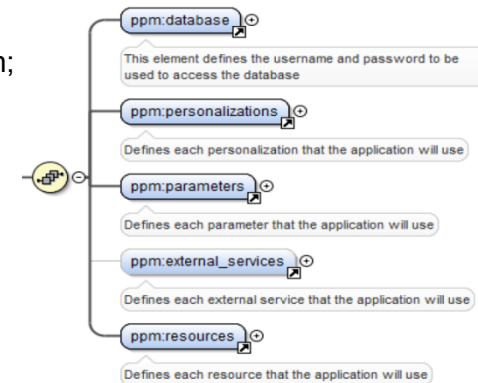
n;

ppm:database

This element defines the username and password to be used to access the database

ppm:personalizations

Defines each personalization that the application will use

ppm:parameters

Defines each parameter that the application will use

ppm:external_services

Defines each external service that the application will use

ppm:resources

Defines each resource that the application will use